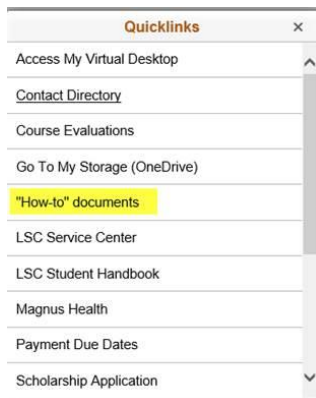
Quicklinks ×

Access My Virtual Desktop

Contact Directory

Course Evaluations

Go To My Storage (OneDrive)

"How-to" documents

LSC Service Center

LSC Student Handbook

Magnus Health

Payment Due Dates

Scholarship Application